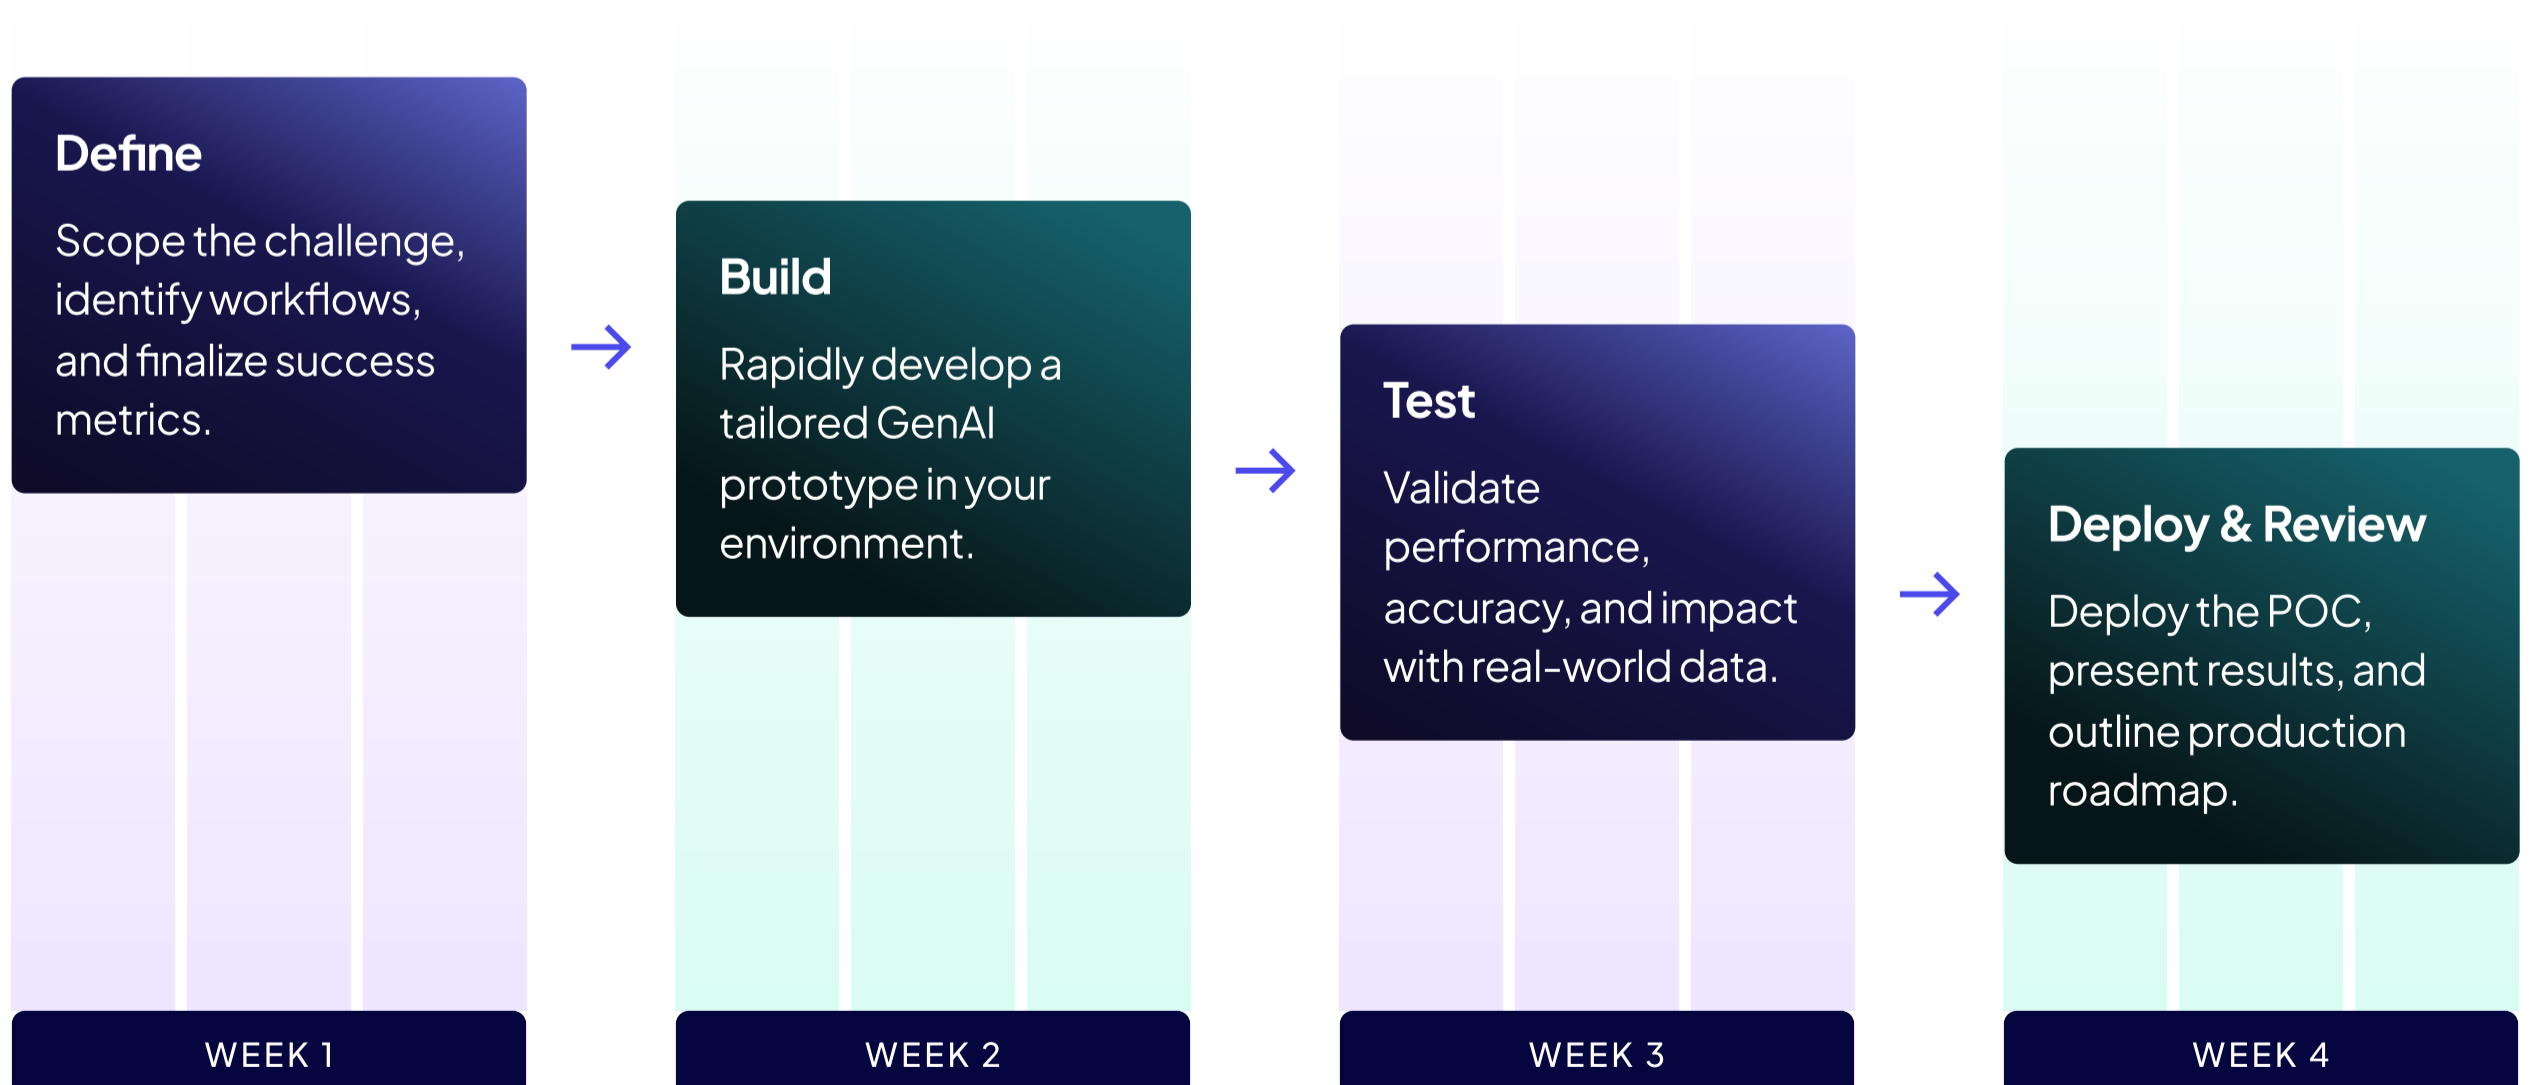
Define

Scope the challenge, identify workflows, and finalize success metrics.

WEEK 1

Build

Rapidly develop a tailored GenAI prototype in your environment.

WEEK 2

Test

Validate performance, accuracy, and impact with real-world data.

WEEK 3

Deploy & Review

Deploy the POC, present results, and outline production roadmap.

WEEK 4